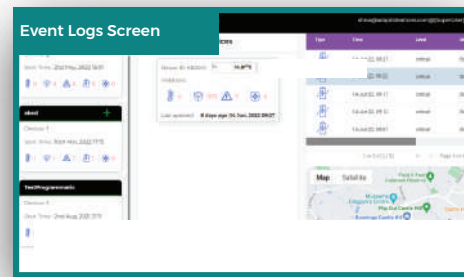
Event Logs Screen

abcd

Devices: 1

TestProgrammatic

Devices: 0

Sensor ID: 66236861

Violations:

Last updated: 8 days ago (14, Jun, 2022 09:27)

Type

Time

Level

14-Jun-22, 09:11

critical

14-Jun-22, 09:11

critical

14-Jun-22, 09:11

critical

14-Jun-22, 09:11

critical

14-Jun-22, 09:11

critical

Map

Satellite